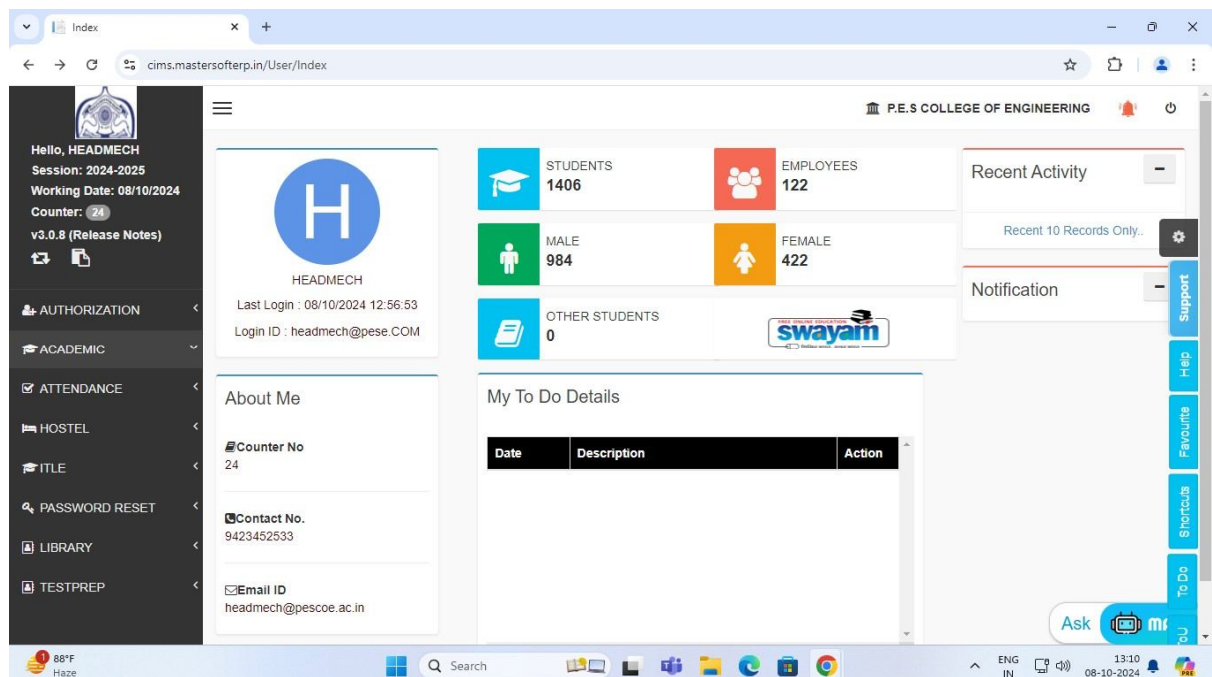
Index
cims.mastersofterp.in/User/Index

Hello, HEADMECH
Session: 2024-2025
Working Date: 08/10/2024
Counter: 24
v3.0.8 (Release Notes)

AUTHORIZATION
ACADEMIC
ATTENDANCE
HOSTEL
ITLE
PASSWORD RESET
LIBRARY
TESTPREP

P.E.S COLLEGE OF ENGINEERING

H
HEADMECH
Last Login : 08/10/2024 12:56:53
Login ID : headmech@pese.COM

STUDENTS
1406
EMPLOYEES
122
MALE
984
FEMALE
422
OTHER STUDENTS
0
swayam

Recent Activity
Recent 10 Records Only..
Notification

About Me
Counter No
24
Contact No.
9423452533
Email ID
headmech@pescoe.ac.in

My To Do Details
| Date | Description | Action |
|---|---|---|

Support
Help
Favourite
Shortcuts
To Do
Ask

88°F
Haze
Search
ENG
IN
13:10
08-10-2024